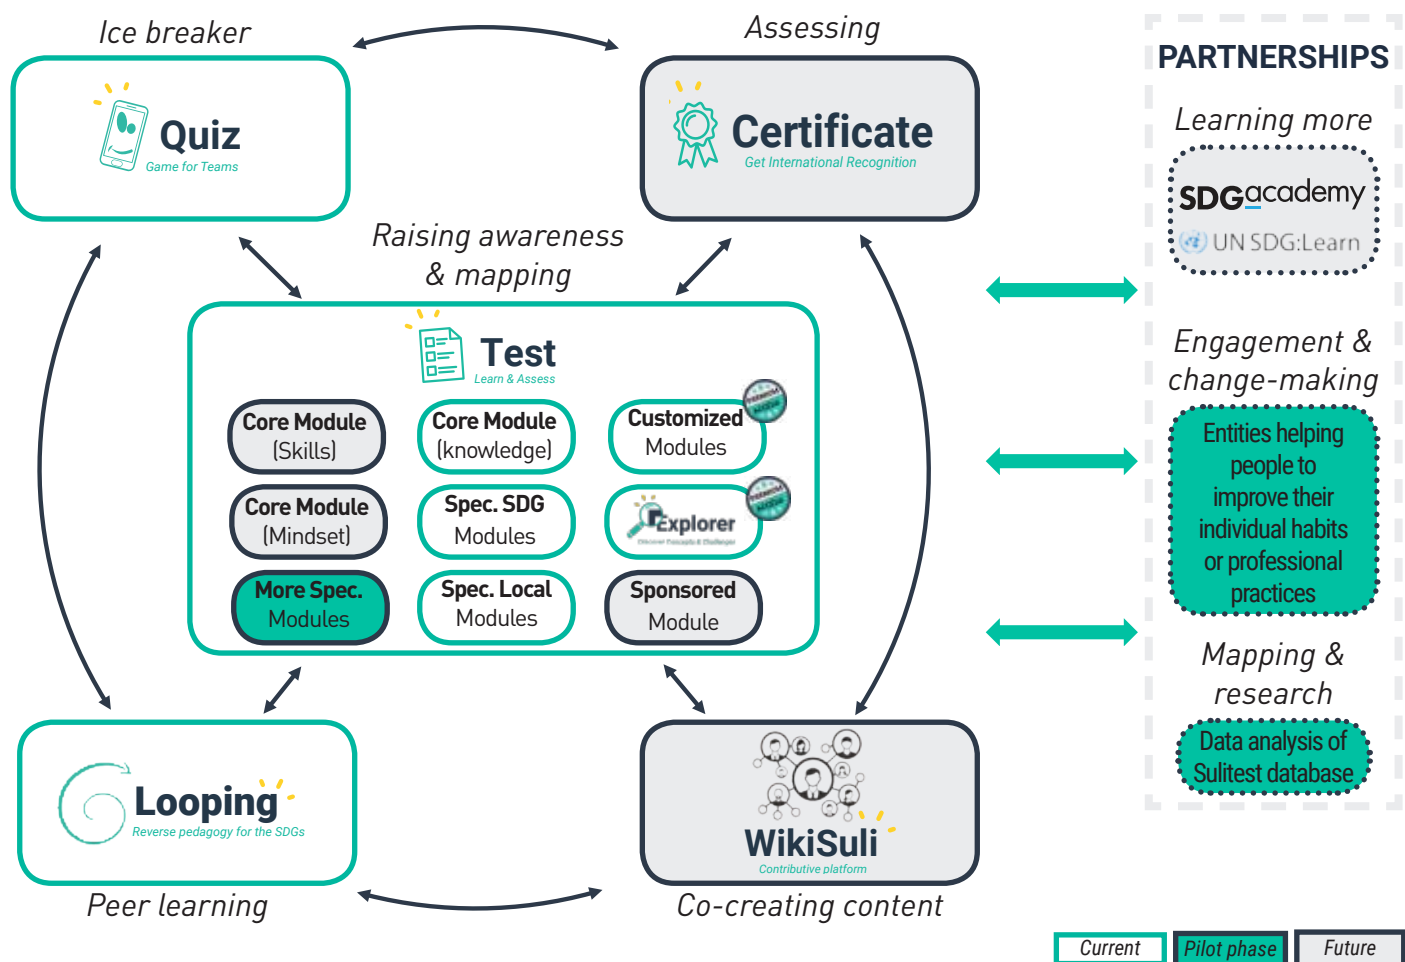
Ice breaker

Quiz
Game for Teams

Assessing

Certificate
Get International Recognition

PARTNERSHIPS

Learning more

SDGacademy
UN SDG:Learn

Raising awareness & mapping

Test
Learn & Assess

Core Module (Skills)

Core Module (knowledge)

Customized Modules

Core Module (Mindset)

Spec. SDG Modules

Explorer

More Spec. Modules

Spec. Local Modules

Sponsored Module

Engagement & change-making

Entities helping people to improve their individual habits or professional practices

Mapping & research

Data analysis of Sulitest database

Looping
Reverse pedagogy for the SDGs

Peer learning

WikiSuli
Contributive platform

Co-creating content

Current
Pilot phase
Future